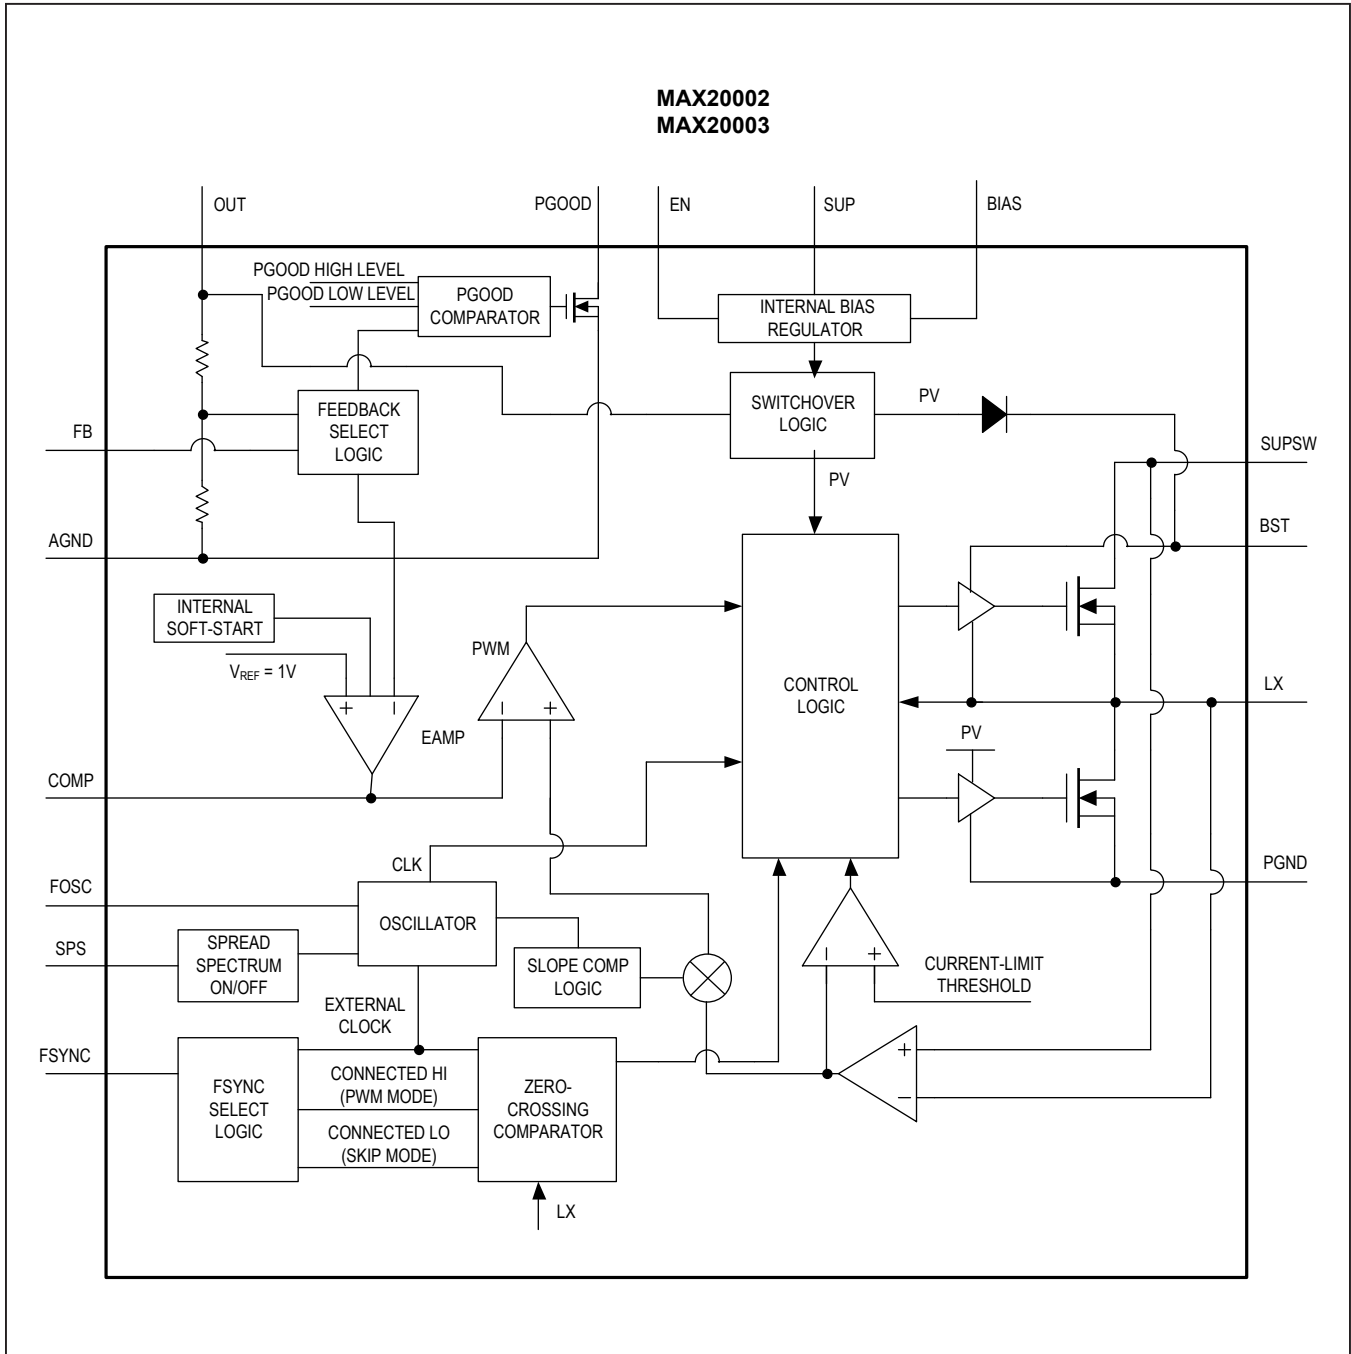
MAX20002
MAX20003

OUT

PGOOD

EN

SUP

BIAS

PGOOD HIGH LEVEL

PGOOD LOW LEVEL

PGOOD COMPARATOR

INTERNAL BIAS REGULATOR

SWITCHOVER LOGIC

PV

FEEDBACK SELECT LOGIC

FB

PV

SUPSW

BST

AGND

INTERNAL SOFT-START

$V_{REF}$ = 1V

PWM

EAMP

CONTROL LOGIC

LX

PV

COMP

CLK

PGND

FOSC

OSCILLATOR

SPS

SPREAD SPECTRUM ON/OFF

SLOPE COMP LOGIC

CURRENT-LIMIT THRESHOLD

EXTERNAL CLOCK

FSYNC

FSYNC SELECT LOGIC

CONNECTED HI (PWM MODE)

CONNECTED LO (SKIP MODE)

ZERO-CROSSING COMPARATOR

LX